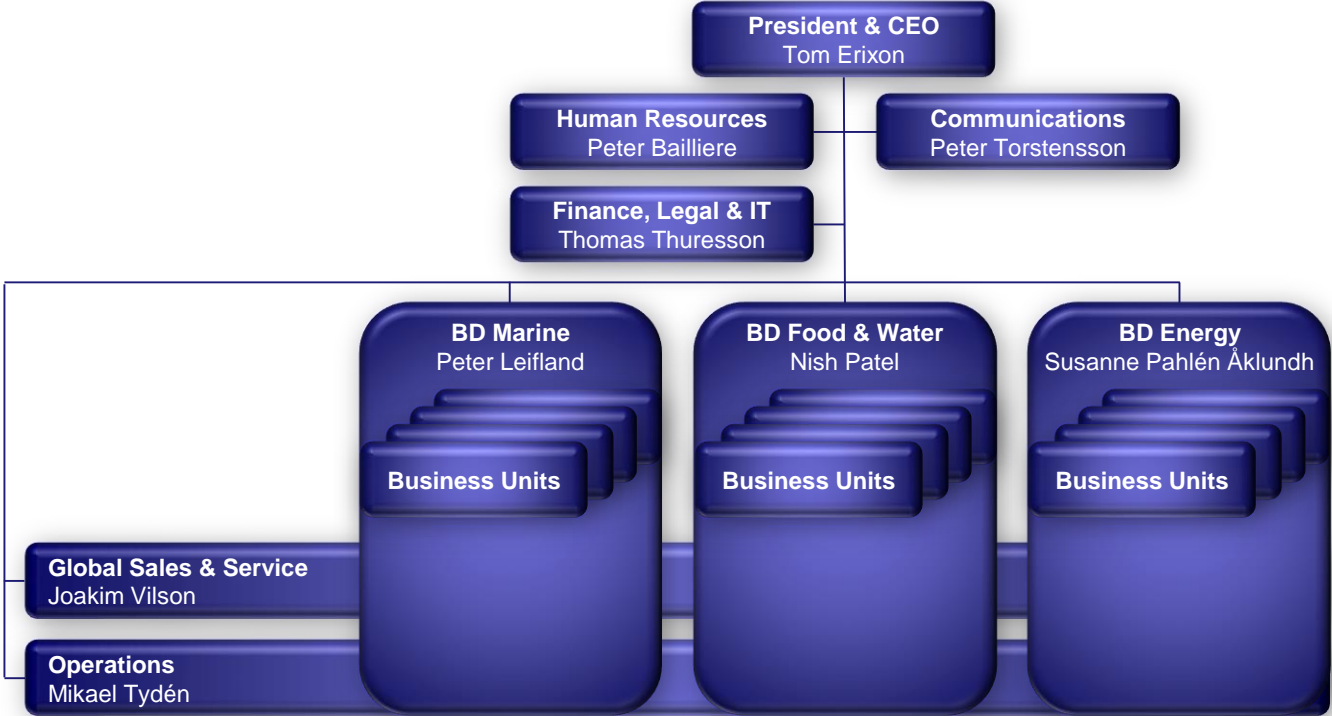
President & CEO
Tom Erixon

Human Resources
Peter Bailliere

Communications
Peter Torstensson

Finance, Legal & IT
Thomas Thuresson

BD Marine
Peter Leifland

Business Units

BD Food & Water
Nish Patel

Business Units

BD Energy
Susanne Pahlén Åklundh

Business Units

Global Sales & Service
Joakim Vilson

Operations
Mikael Tydén